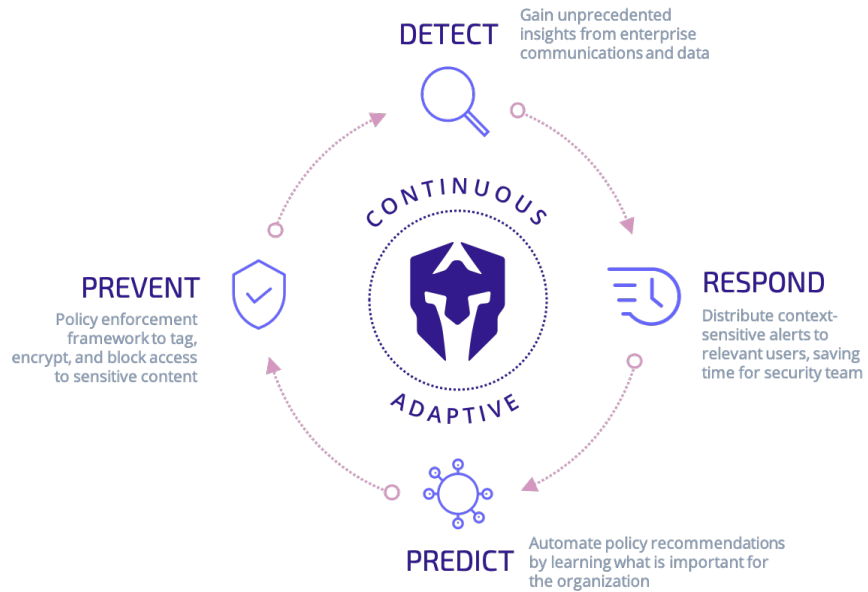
DETECT

Gain unprecedented insights from enterprise communications and data

CONTINUOUS

ADAPTIVE

PREVENT

Policy enforcement framework to tag, encrypt, and block access to sensitive content

RESPOND

Distribute context-sensitive alerts to relevant users, saving time for security team

PREDICT

Automate policy recommendations by learning what is important for the organization